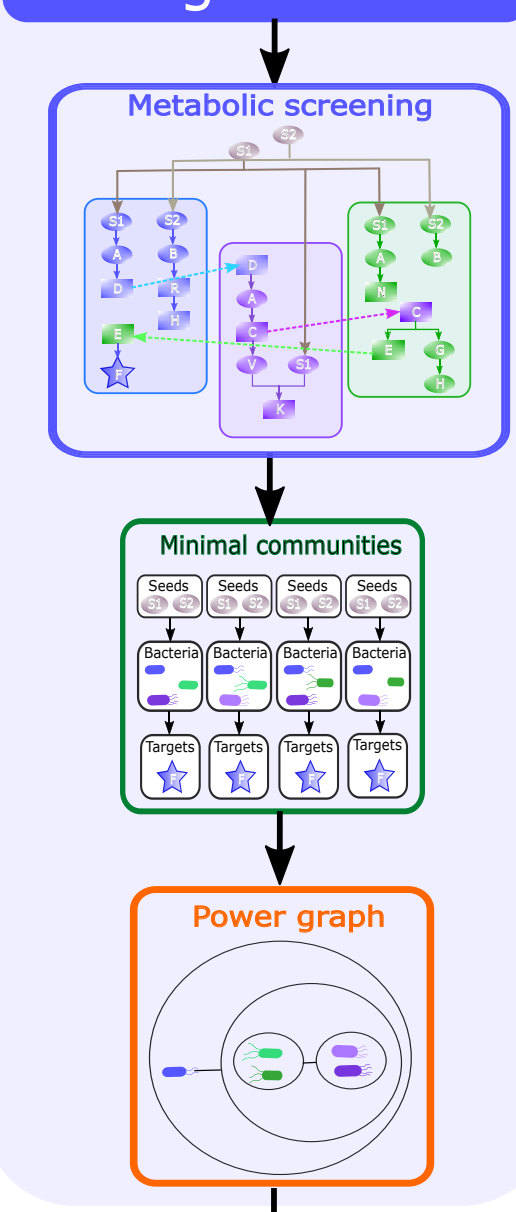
Metabolic screening

S2
S1
S1 S2
A B
D R
H
E
F
D
A
C
V S1
K
S1 S2
A B
N
C
E G
H

Minimal communities

Seeds S1 S2
Bacteria
Targets F

Seeds S1 S2
Bacteria
Targets F

Seeds S1 S2
Bacteria
Targets F

Seeds S1 S2
Bacteria
Targets F

Power graph